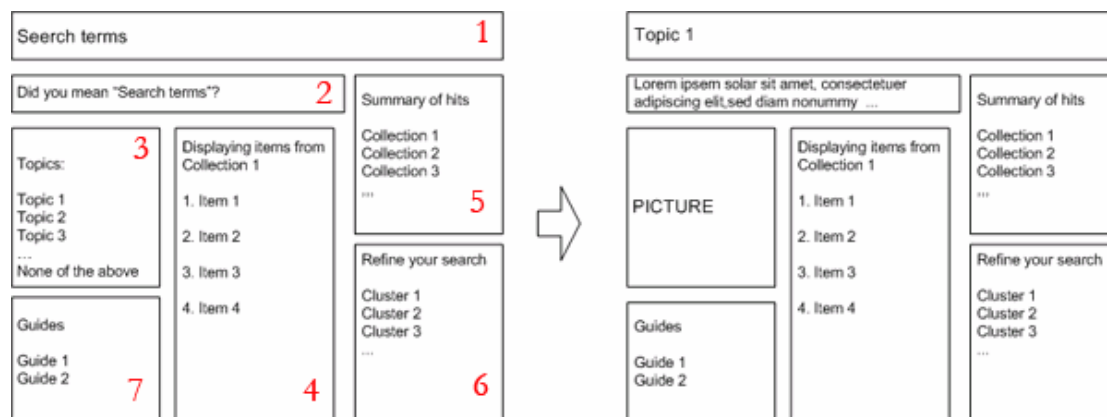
Search terms 1

Did you mean "Search terms"? 2

Topics: 3

Topic 1
Topic 2
Topic 3
...
None of the above

Guides

Guide 1
Guide 2 7

Displaying items from Collection 1

1. Item 1

2. Item 2

3. Item 3

4. Item 4

4

Summary of hits

Collection 1
Collection 2
Collection 3
...
5

Refine your search

Cluster 1
Cluster 2
Cluster 3
...
6

Topic 1

Lorem ipsem solar sit amet, consectetuer adipiscing elit,sed diam nonummy ...

PICTURE

Guides

Guide 1
Guide 2

Displaying items from Collection 1

1. Item 1

2. Item 2

3. Item 3

4. Item 4

Summary of hits

Collection 1
Collection 2
Collection 3
...

Refine your search

Cluster 1
Cluster 2
Cluster 3
...